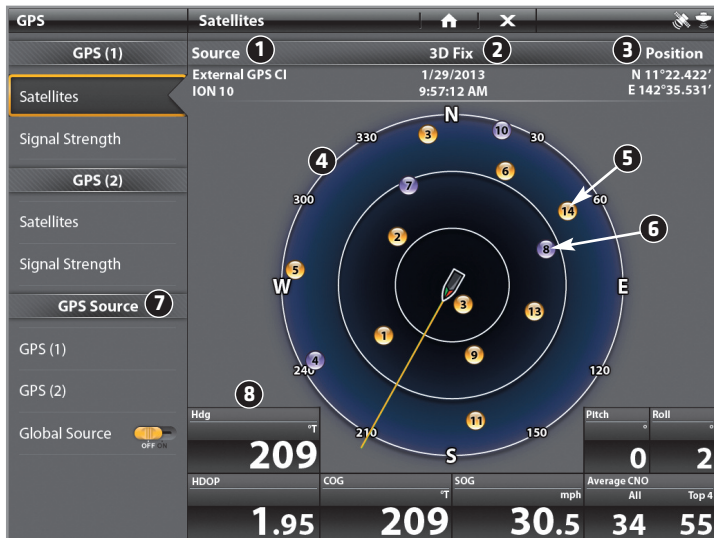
GPS

Satellites

GPS (1)

Satellites

Signal Strength

GPS (2)

Satellites

Signal Strength

GPS Source 7

GPS (1)

GPS (2)

Global Source

OFF ON

Source 1

3D Fix 2

3 Position

External GPS CI
ION 10

1/29/2013
9:57:12 AM

N 11°22.422'
E 142°35.531'

4

5

6

N

330

30

300

60

W

E

240

120

210

150

S

3

10

7

6

14

2

8

5

3

13

1

9

4

11

8

Hdg
°T
209

Pitch
°
0

Roll
°
2

HDOP
1.95

COG
°T
209

SOG
mph
30.5

Average CNO
All
34
Top 4
55